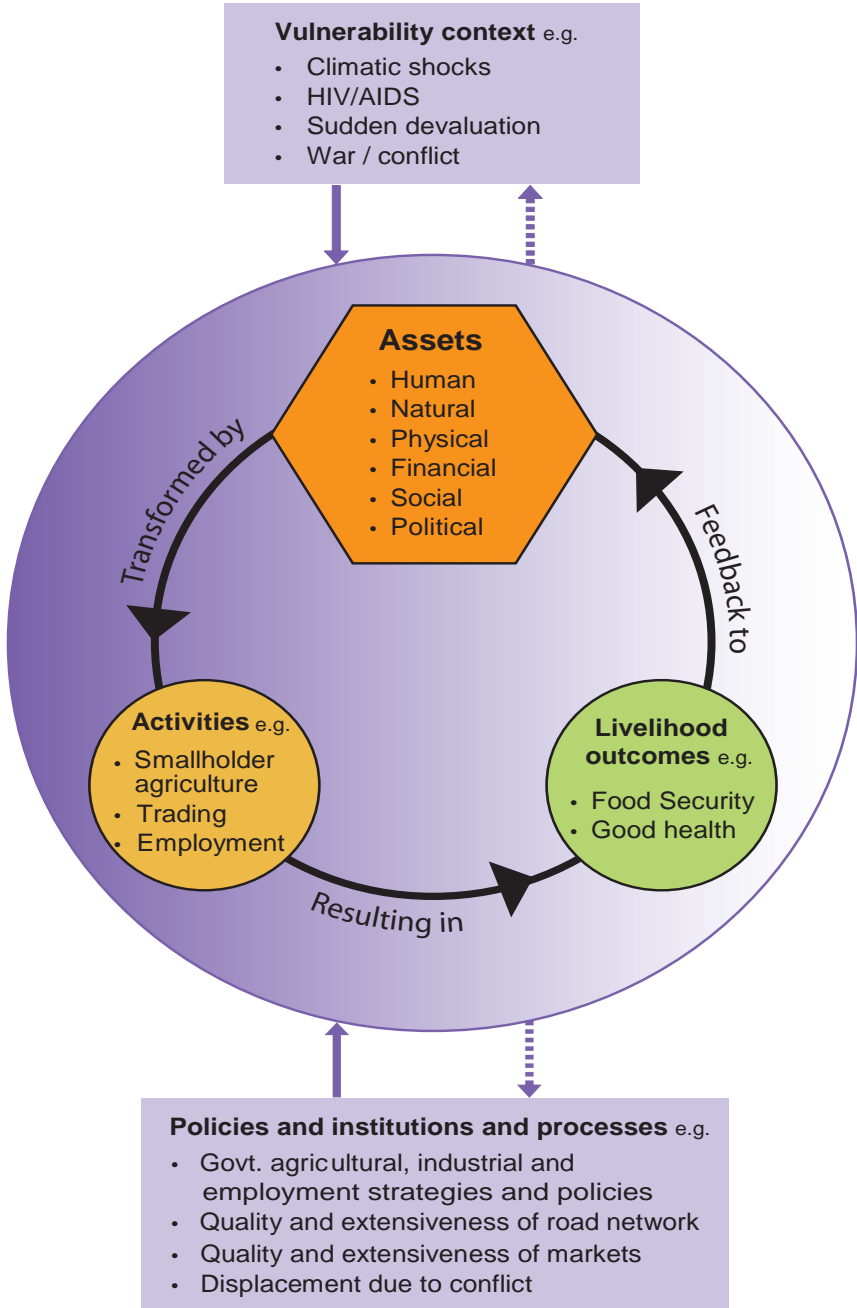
**Vulnerability context** e.g.
- Climatic shocks
- HIV/AIDS
- Sudden devaluation
- War / conflict

**Assets**
- Human
- Natural
- Physical
- Financial
- Social
- Political

Transformed by

Feedback to

**Activities** e.g.
- Smallholder agriculture
- Trading
- Employment

**Livelihood outcomes** e.g.
- Food Security
- Good health

Resulting in

**Policies and institutions and processes** e.g.
- Govt. agricultural, industrial and employment strategies and policies
- Quality and extensiveness of road network
- Quality and extensiveness of markets
- Displacement due to conflict